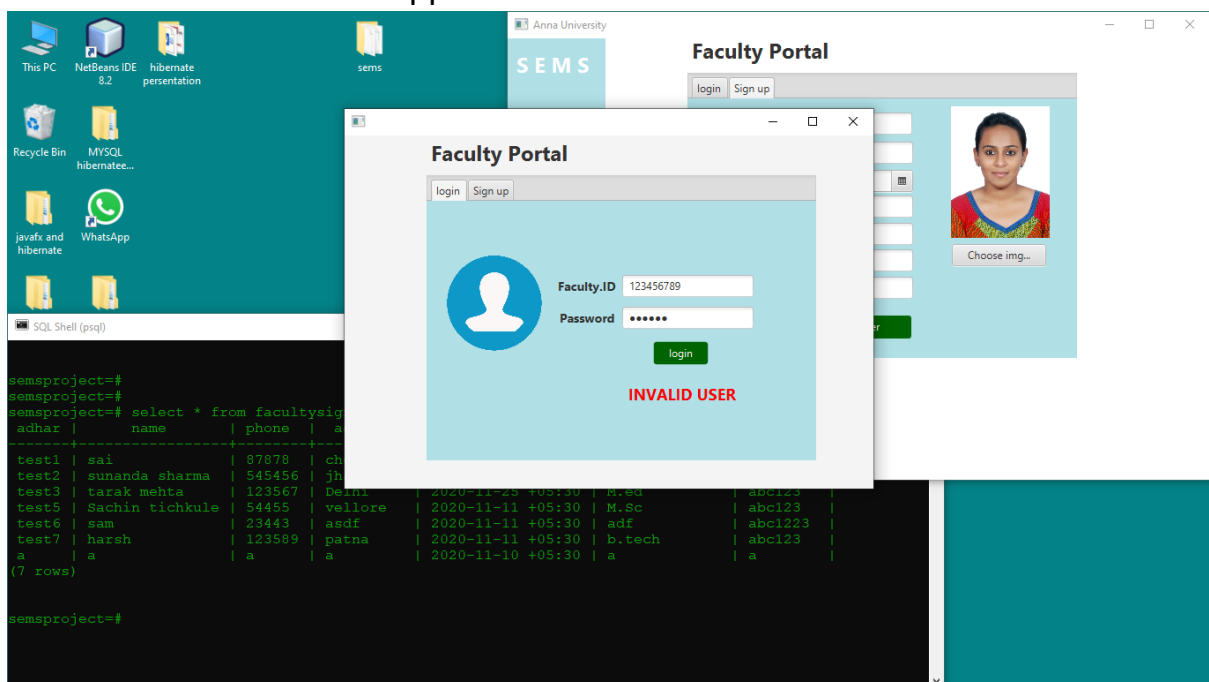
This PC
NetBeans IDE 8.2
hibernate presentation
sems
Recycle Bin
MYSQL hibernatee...
javafx and hibernate
WhatsApp

Anna University
SEMS
Faculty Portal
login | Sign up
Choose img...

Faculty Portal
login | Sign up
Faculty.ID 123456789
Password ••••••
login
INVALID USER

SQL Shell (psql)
semsproject=#
semsproject=#
semsproject=# select * from facultysig
adhar | name | phone | a
-------+-----------------+--------+---
test1 | sai | 87878 | ch
test2 | sunanda sharma | 545456 | jh
test3 | tarak mehta | 123567 | Delhi | 2020-11-25 +05:30 | M.ed | abc123 |
test5 | Sachin tichkule | 54455 | vellore | 2020-11-11 +05:30 | M.Sc | abc123 |
test6 | sam | 23443 | asdf | 2020-11-11 +05:30 | adf | abc1223 |
test7 | harsh | 123589 | patna | 2020-11-11 +05:30 | b.tech | abc123 |
a | a | a | a | 2020-11-10 +05:30 | a | a |
(7 rows)

semsproject=#